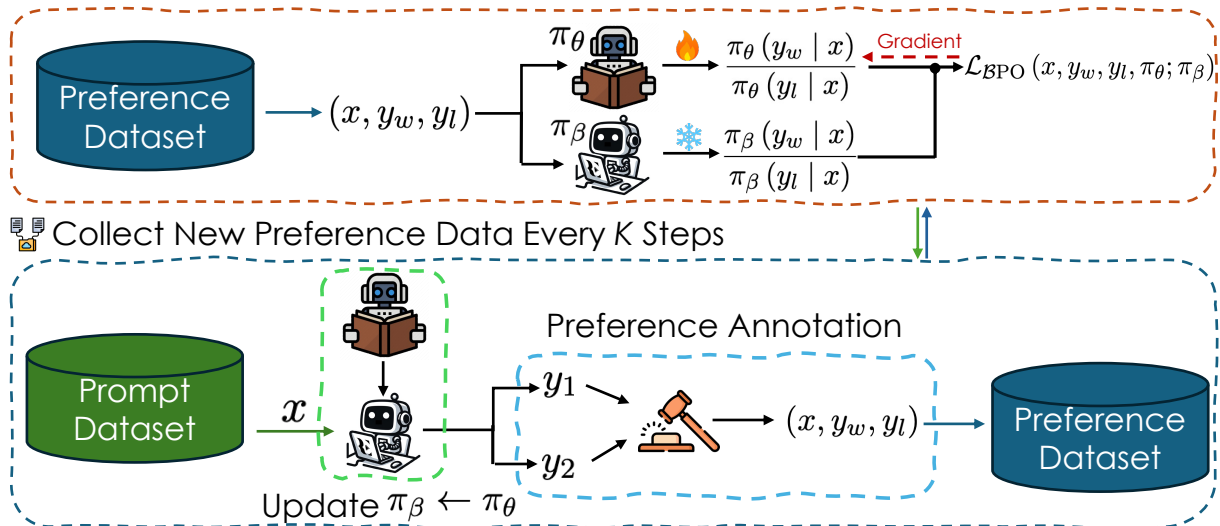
Preference Dataset

$(x, y_w, y_l)$

$\pi_\theta$

$\frac{\pi_\theta(y_w \mid x)}{\pi_\theta(y_l \mid x)}$

Gradient

$\mathcal{L}_{\mathcal{B}\text{PO}}(x, y_w, y_l, \pi_\theta; \pi_\beta)$

$\pi_\beta$

$\frac{\pi_\beta(y_w \mid x)}{\pi_\beta(y_l \mid x)}$

Collect New Preference Data Every $K$ Steps

Prompt Dataset

$x$

Preference Annotation

$y_1$

$y_2$

$(x, y_w, y_l)$

Preference Dataset

Update $\pi_\beta \leftarrow \pi_\theta$